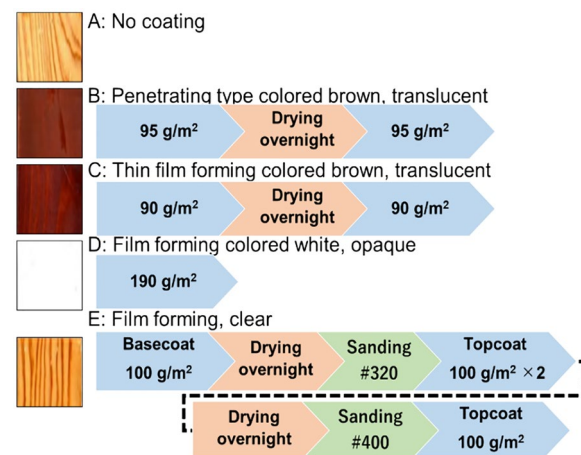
A: No coating

B: Penetrating type colored brown, translucent

95 g/m$^2$

Drying overnight

95 g/m$^2$

C: Thin film forming colored brown, translucent

90 g/m$^2$

Drying overnight

90 g/m$^2$

D: Film forming colored white, opaque

190 g/m$^2$

E: Film forming, clear

Basecoat 100 g/m$^2$

Drying overnight

Sanding #320

Topcoat 100 g/m$^2$ $\times 2$

Drying overnight

Sanding #400

Topcoat 100 g/m$^2$